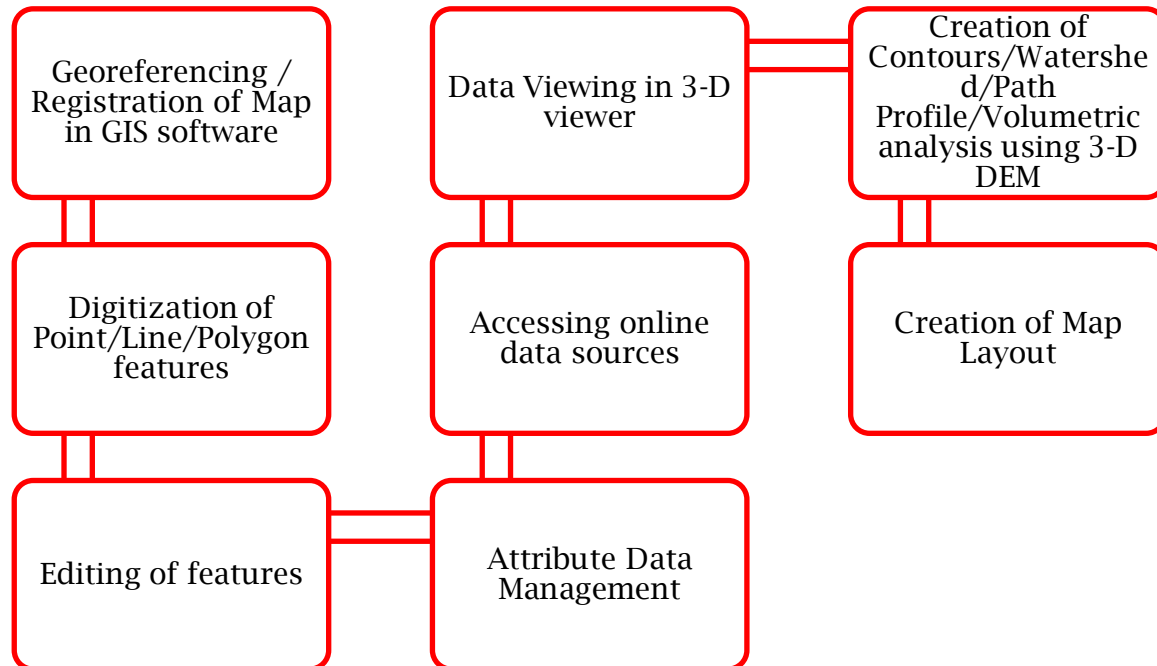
Georeferencing / Registration of Map in GIS software

Digitization of Point/Line/Polygon features

Editing of features

Attribute Data Management

Accessing online data sources

Data Viewing in 3-D viewer

Creation of Contours/Watershed/Path Profile/Volumetric analysis using 3-D DEM

Creation of Map Layout